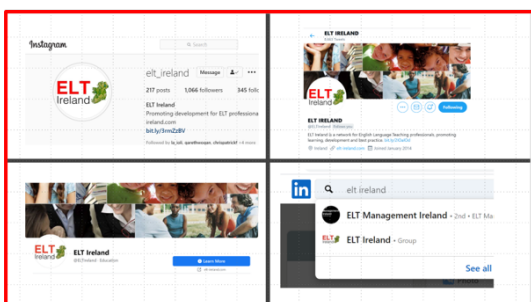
Instagram

Search

ELT Ireland

elt_ireland Message

217 posts 1,066 followers 345 following

ELT Ireland
Promoting development for ELT professionals
ireland.com
bit.ly/3rmZzBV

Followed by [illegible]

ELT IRELAND
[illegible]

ELT Ireland

Following

ELT IRELAND
@elt_Ireland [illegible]

ELT Ireland is a network for English Language Teaching professionals, promoting learning, development and best practice. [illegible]

Ireland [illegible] Joined January 2014

ELT Ireland

ELT Ireland
@ELTireland · Education

Learn More

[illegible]

in

elt ireland

ELT Management Ireland • 2nd • ELT Management

ELT Ireland • Group

See all